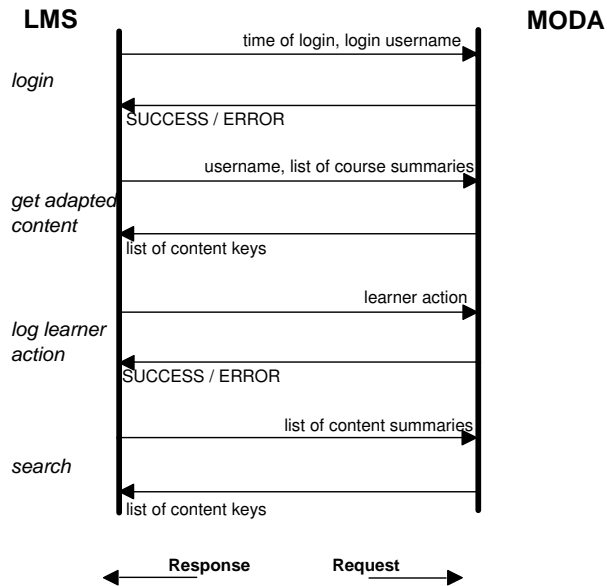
LMS

MODA

time of login, login username

login

SUCCESS / ERROR

username, list of course summaries

get adapted content

list of content keys

learner action

log learner action

SUCCESS / ERROR

list of content summaries

search

list of content keys

Response

Request